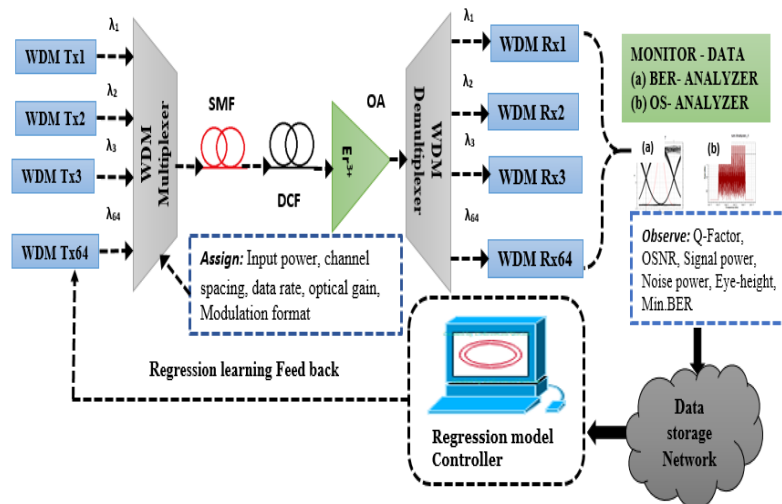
WDM Tx1
$\lambda_1$
WDM Tx2
$\lambda_2$
WDM Tx3
$\lambda_3$
WDM Tx64
$\lambda_{64}$
WDM Multiplexer
SMF
DCF
OA
$Er^{3+}$
WDM Demultiplexer
$\lambda_1$
WDM Rx1
$\lambda_2$
WDM Rx2
$\lambda_3$
WDM Rx3
$\lambda_{64}$
WDM Rx64
MONITOR - DATA
(a) BER- ANALYZER
(b) OS- ANALYZER
(a)
(b)
Assign: Input power, channel spacing, data rate, optical gain, Modulation format
Observe: Q-Factor, OSNR, Signal power, Noise power, Eye-height, Min.BER
Regression learning Feed back
Regression model Controller
Data storage Network